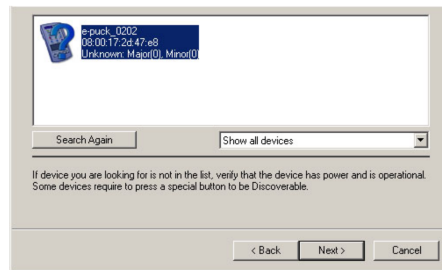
e-puck_0202
08:00:17:2d:47:e8
Unknown: Major(0), Minor(0)

Search Again

Show all devices

If device you are looking for is not in the list, verify that the device has power and is operational. Some devices require to press a special button to be Discoverable.

< Back
Next >
Cancel